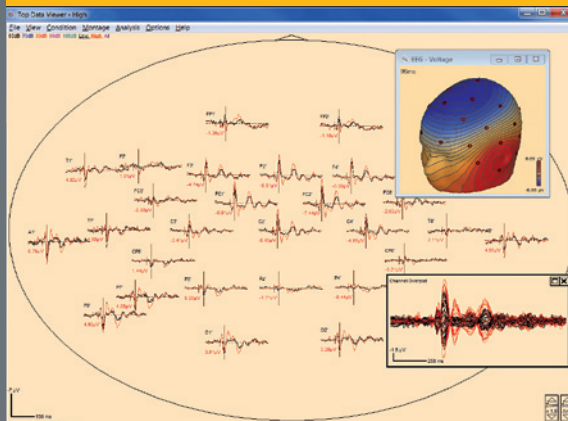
Topo Data Viewer - High

File View Condition Montage Analysis Options Help

EEG - Voltage

Channel Overlay

FP1
FP2
F7
F3
Fz
F4
F8
FC3
FCz
FC4
T7
C3
Cz
C4
T8
CP3
CPz
CP4
P3
Pz
P4
P7
P8
O1
O2

-1.5 µV
-3.18 µV
-4.74 µV
-5.3 µV
-0.09 µV
-2.66 µV
-8.63 µV
-4.6 µV
-2.71 µV
-1.14 µV
-4.1 µV
-8.4 µV
-4.9 µV
-1.4 µV

-6 µV
250 ms
µV
500 ms